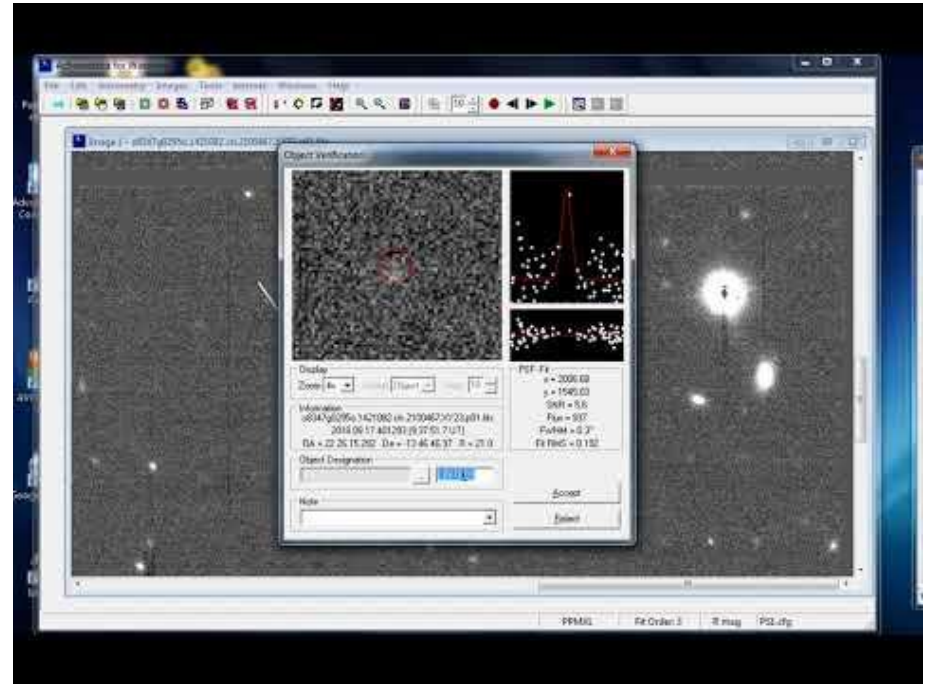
Astrometrica for Windows

File Edit Astrometry Images Tools Internet Windows Help

Image 1 - o8347g0295o.1421082.ch.2100467 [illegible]

Object Verification

Display
Zoom 4x

Information
o8347g0295o.1421082.ch.2100467.XY23.p01.fits
2016 09 17.401293 (9:37:51.7 UT)
RA = 22 26 15.292 De = -13 46 46.97 R = 21.0

Object Designation

Note

PSF-Fit
x = 2006.68
y = 1545.03
SNR = 5.6
Flux = 937
FWHM = 0.3"
Fit RMS = 0.182

Accept
Reject

PPMXL
Fit Order 3
R mag
PS1.cfg